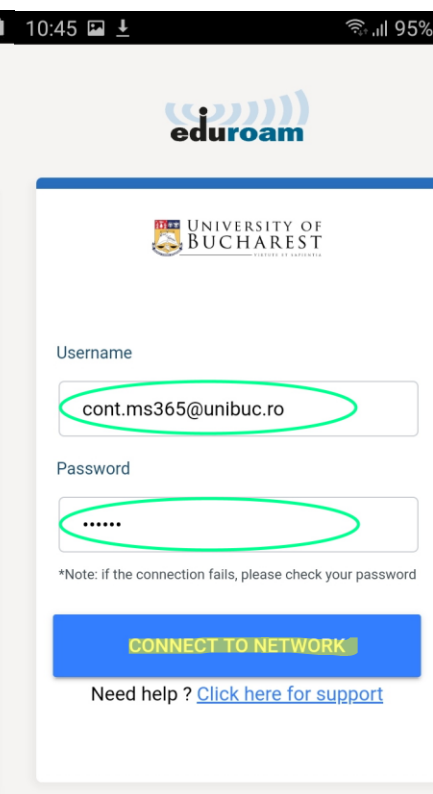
10:45 95%

eduroam

UNIVERSITY OF BUCHAREST
VIRTUTE ET SAPIENTIA

Username

cont.ms365@unibuc.ro

Password

••••••

*Note: if the connection fails, please check your password

CONNECT TO NETWORK

Need help ? Click here for support